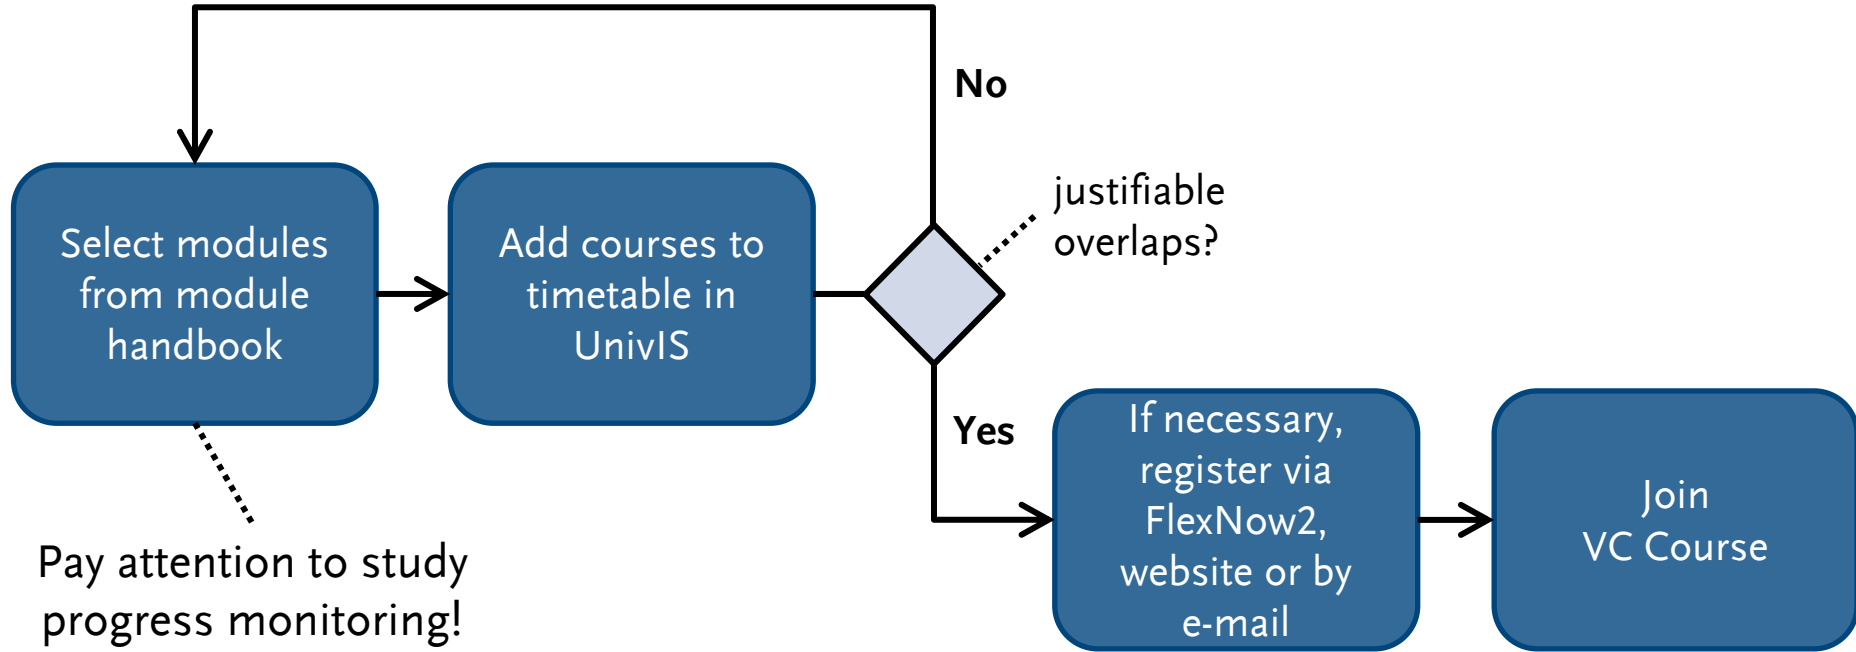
No

Select modules from module handbook

Add courses to timetable in UnivIS

justifiable overlaps?

Yes

If necessary, register via FlexNow2, website or by e-mail

Join VC Course

Pay attention to study progress monitoring!